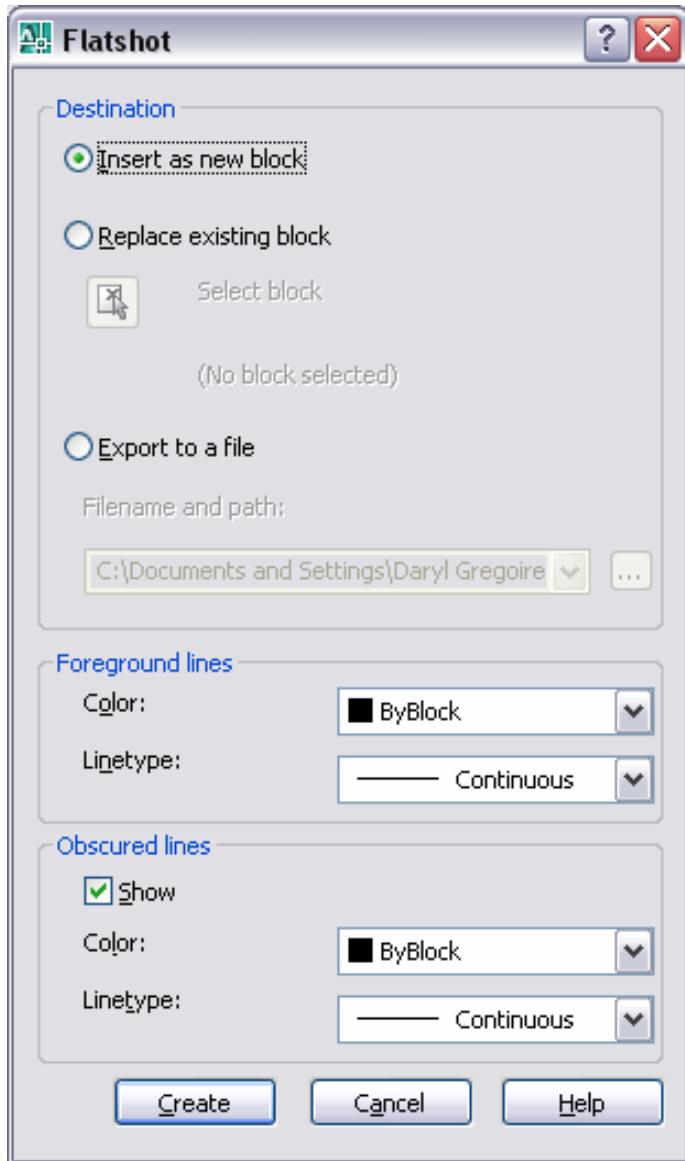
Flatshot

Destination

Insert as new block

Replace existing block

Select block

(No block selected)

Export to a file

Filename and path:

C:\Documents and Settings\Daryl Gregoire

...

Foreground lines

Color:

ByBlock

Linetype:

Continuous

Obscured lines

Show

Color:

ByBlock

Linetype:

Continuous

Create

Cancel

Help